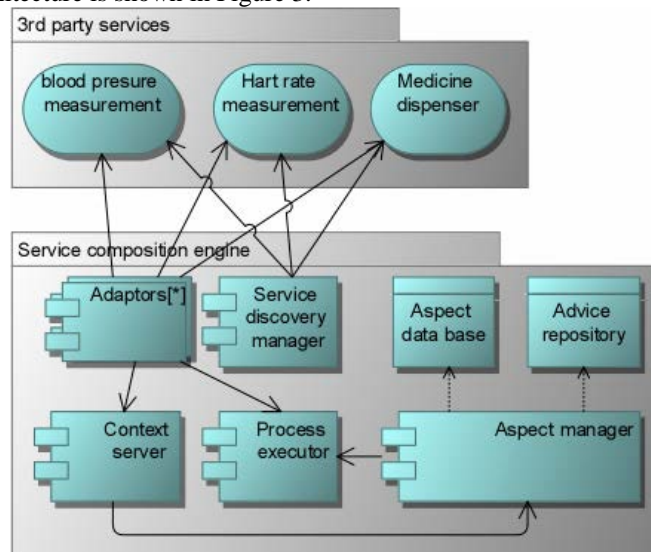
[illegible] is shown in Figure 3.

3rd party services

blood presure measurement

Hart rate measurement

Medicine dispenser

Service composition engine

Adaptors[*]

Service discovery manager

Aspect data base

Advice repository

Context server

Process executor

Aspect manager